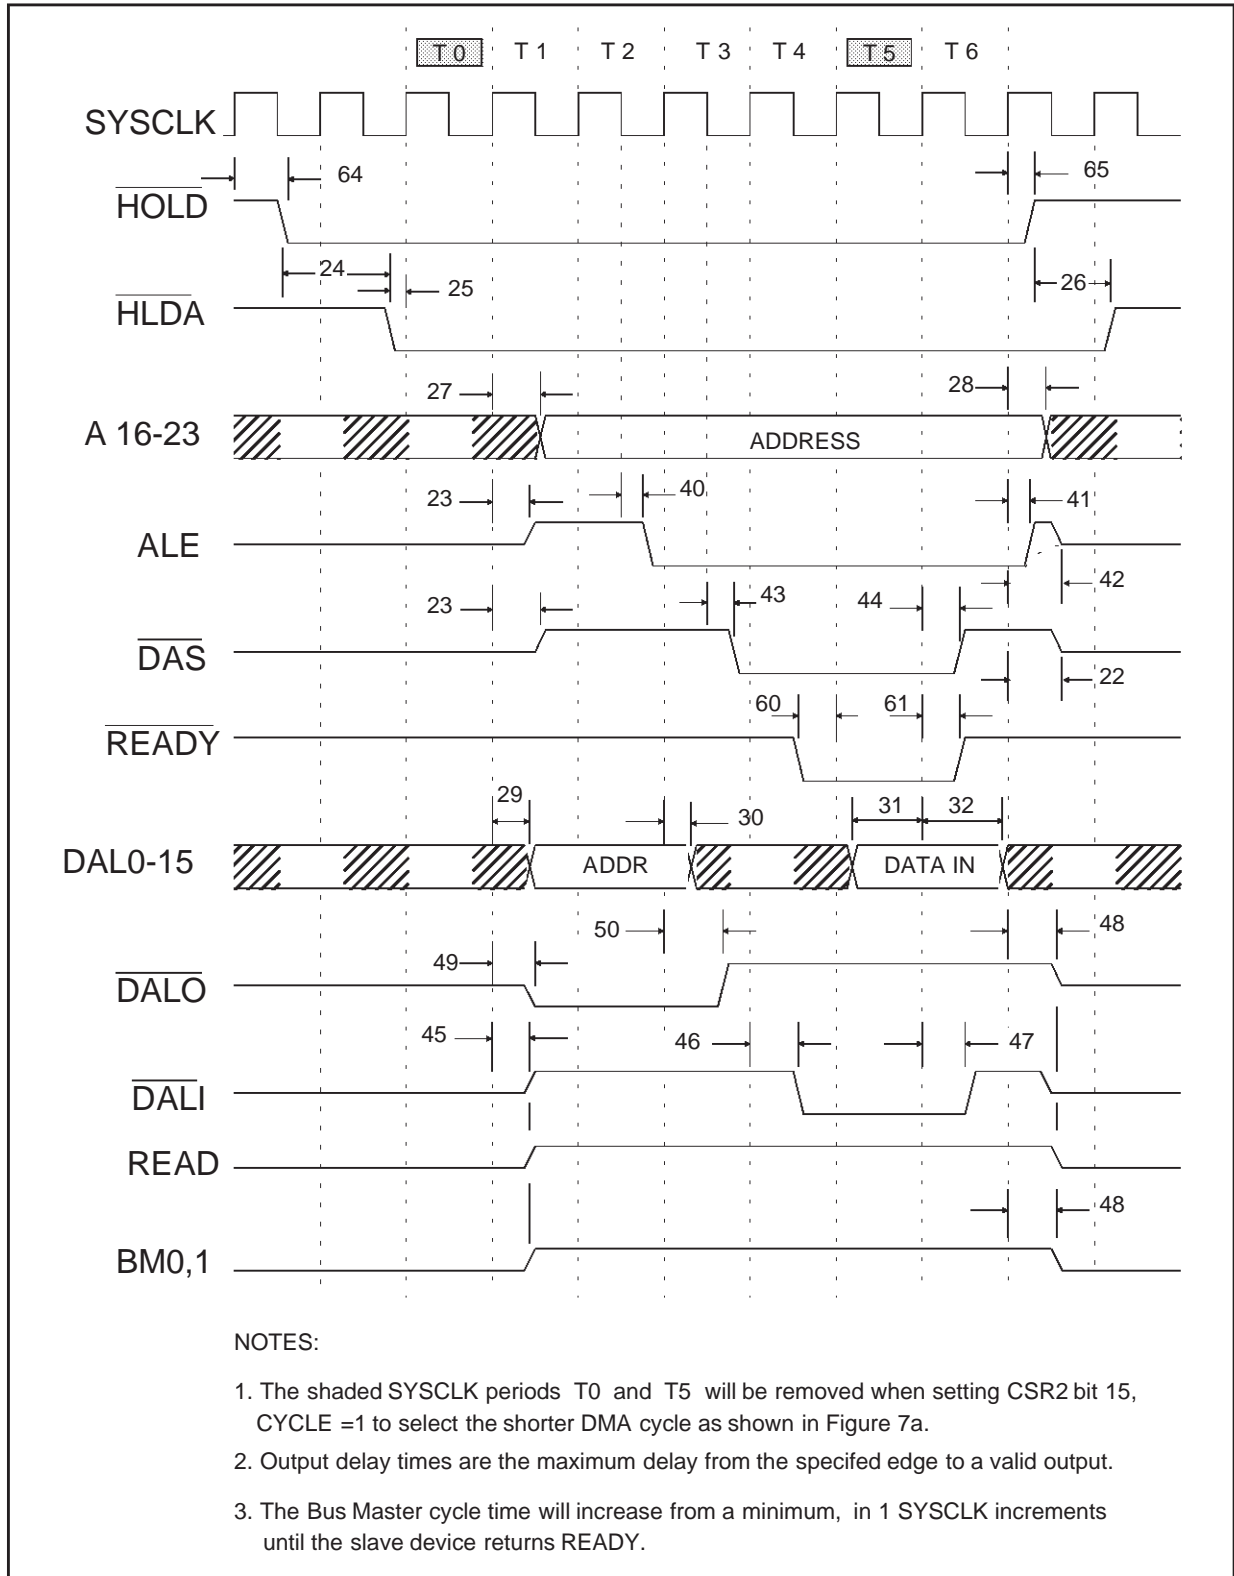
T 0 T 1 T 2 T 3 T 4 T 5 T 6

SYSCLK

$\overline{HOLD}$ 64 65

$\overline{HLDA}$ 24 25 26

A 16-23 27 28 ADDRESS

ALE 23 40 41

$\overline{DAS}$ 23 43 44 42 22

$\overline{READY}$ 60 61

DAL0-15 29 30 31 32 ADDR DATA IN

$\overline{DALO}$ 50 48 49

$\overline{DALI}$ 45 46 47

READ

BM0,1 48

NOTES:

1. The shaded SYSCLK periods T0 and T5 will be removed when setting CSR2 bit 15, CYCLE =1 to select the shorter DMA cycle as shown in Figure 7a.

2. Output delay times are the maximum delay from the specifed edge to a valid output.

3. The Bus Master cycle time will increase from a minimum, in 1 SYSCLK increments until the slave device returns READY.